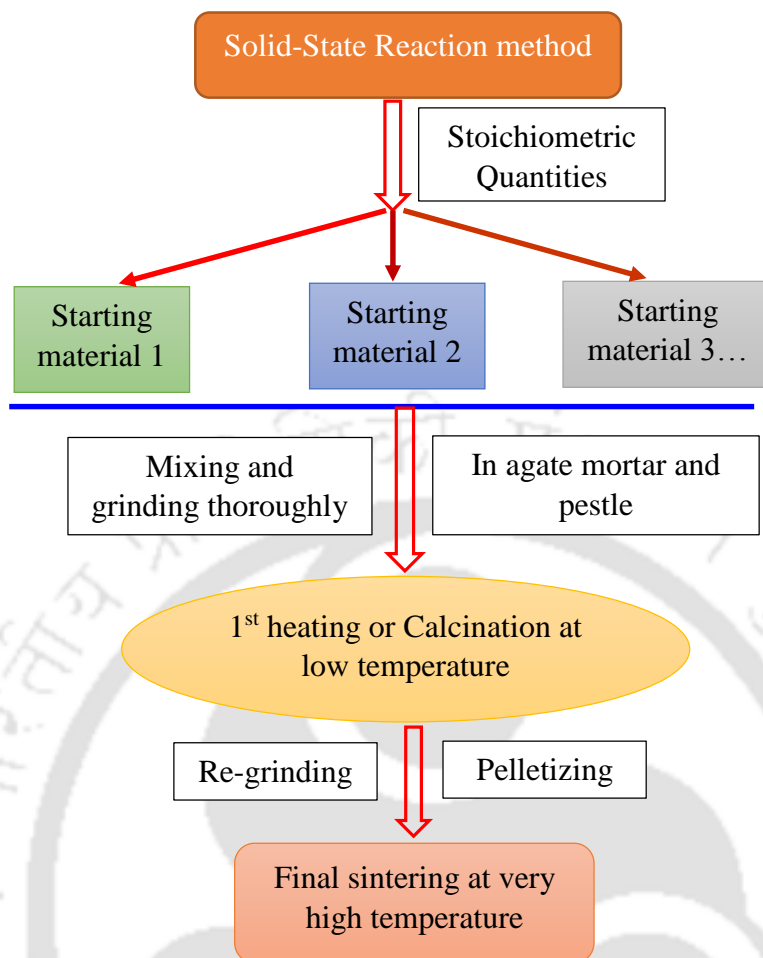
Solid-State Reaction method

Stoichiometric Quantities

Starting material 1

Starting material 2

Starting material 3…

Mixing and grinding thoroughly

In agate mortar and pestle

1$^{st}$ heating or Calcination at low temperature

Re-grinding

Pelletizing

Final sintering at very high temperature